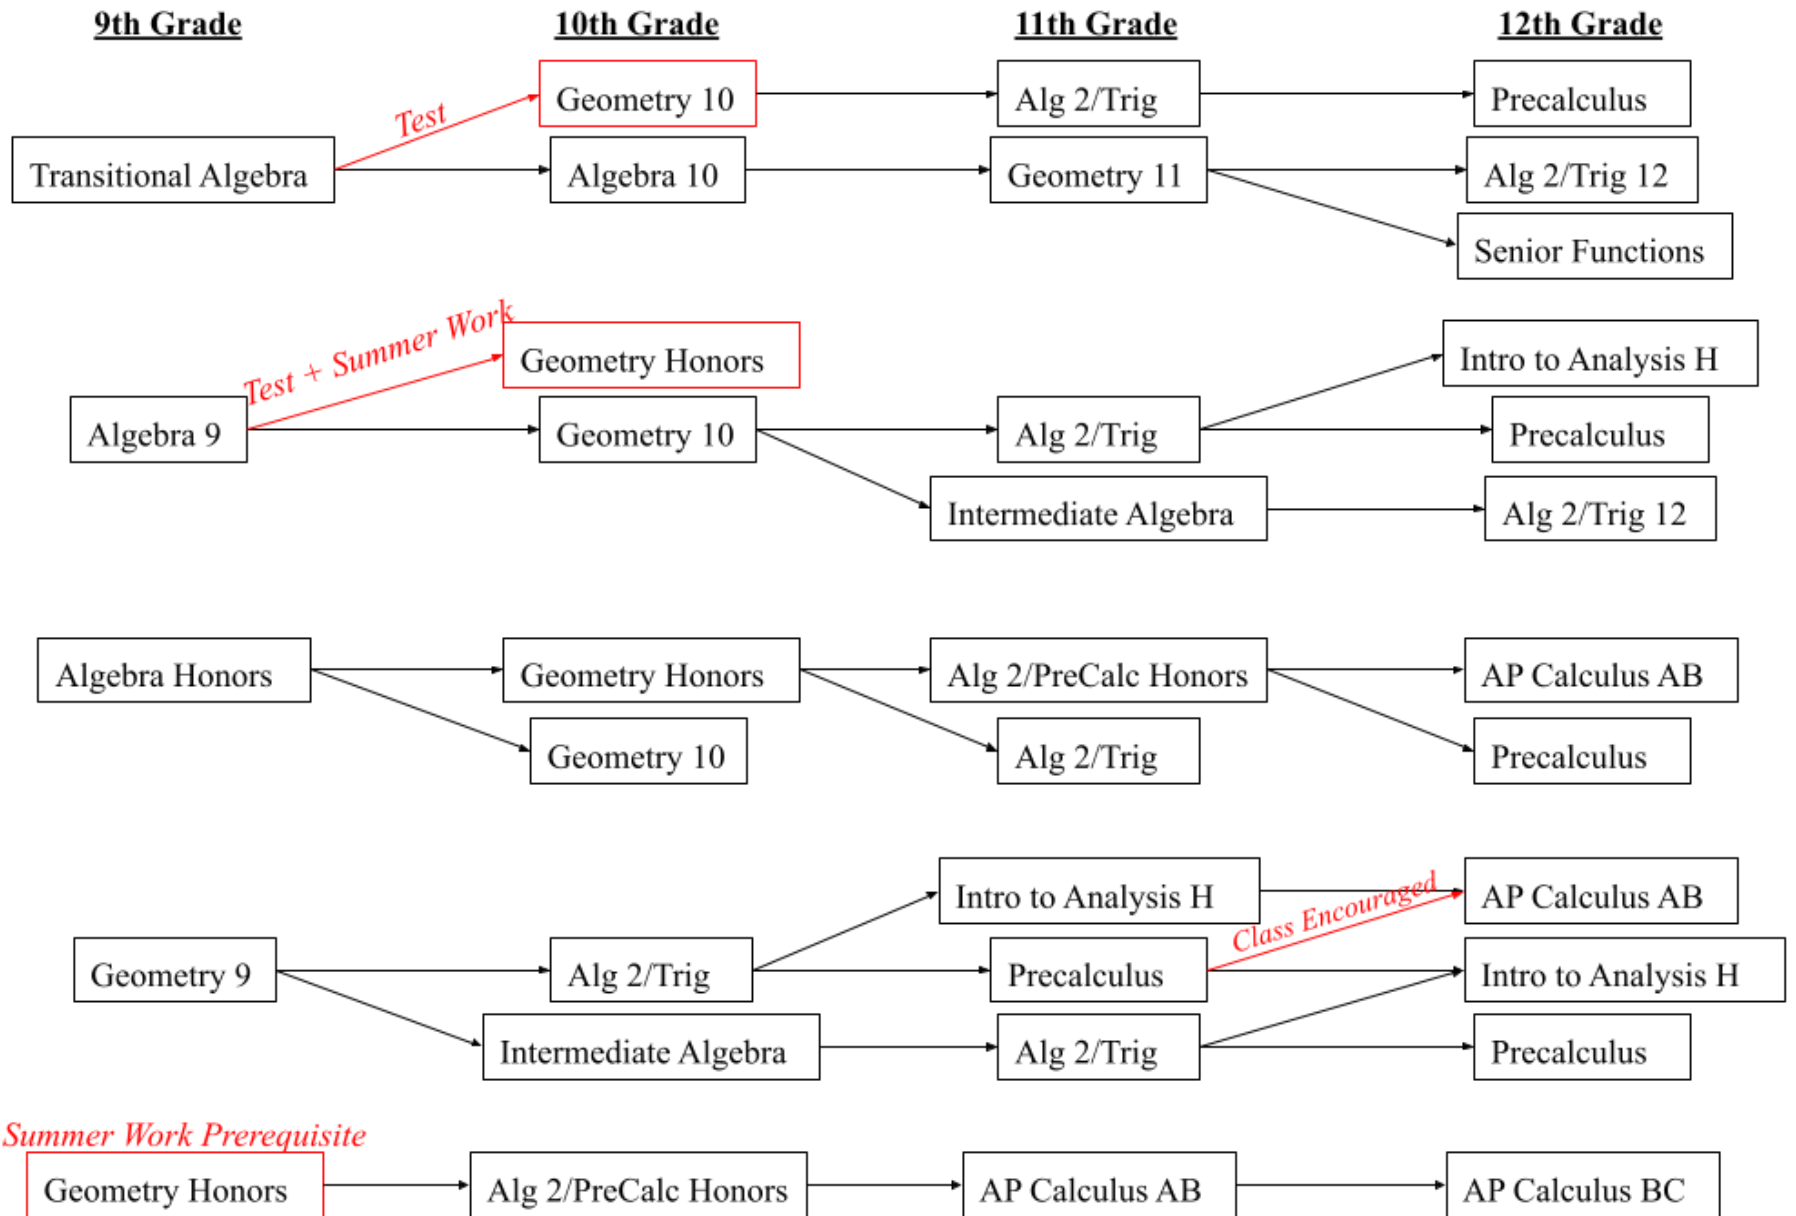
9th Grade

10th Grade

11th Grade

12th Grade

Transitional Algebra

Test

Geometry 10

Algebra 10

Alg 2/Trig

Geometry 11

Precalculus

Alg 2/Trig 12

Senior Functions

Algebra 9

Test + Summer Work

Geometry Honors

Geometry 10

Alg 2/Trig

Intermediate Algebra

Intro to Analysis H

Precalculus

Alg 2/Trig 12

Algebra Honors

Geometry Honors

Geometry 10

Alg 2/PreCalc Honors

Alg 2/Trig

AP Calculus AB

Precalculus

Geometry 9

Alg 2/Trig

Intermediate Algebra

Intro to Analysis H

Precalculus

Alg 2/Trig

Class Encouraged

AP Calculus AB

Intro to Analysis H

Precalculus

Summer Work Prerequisite

Geometry Honors

Alg 2/PreCalc Honors

AP Calculus AB

AP Calculus BC